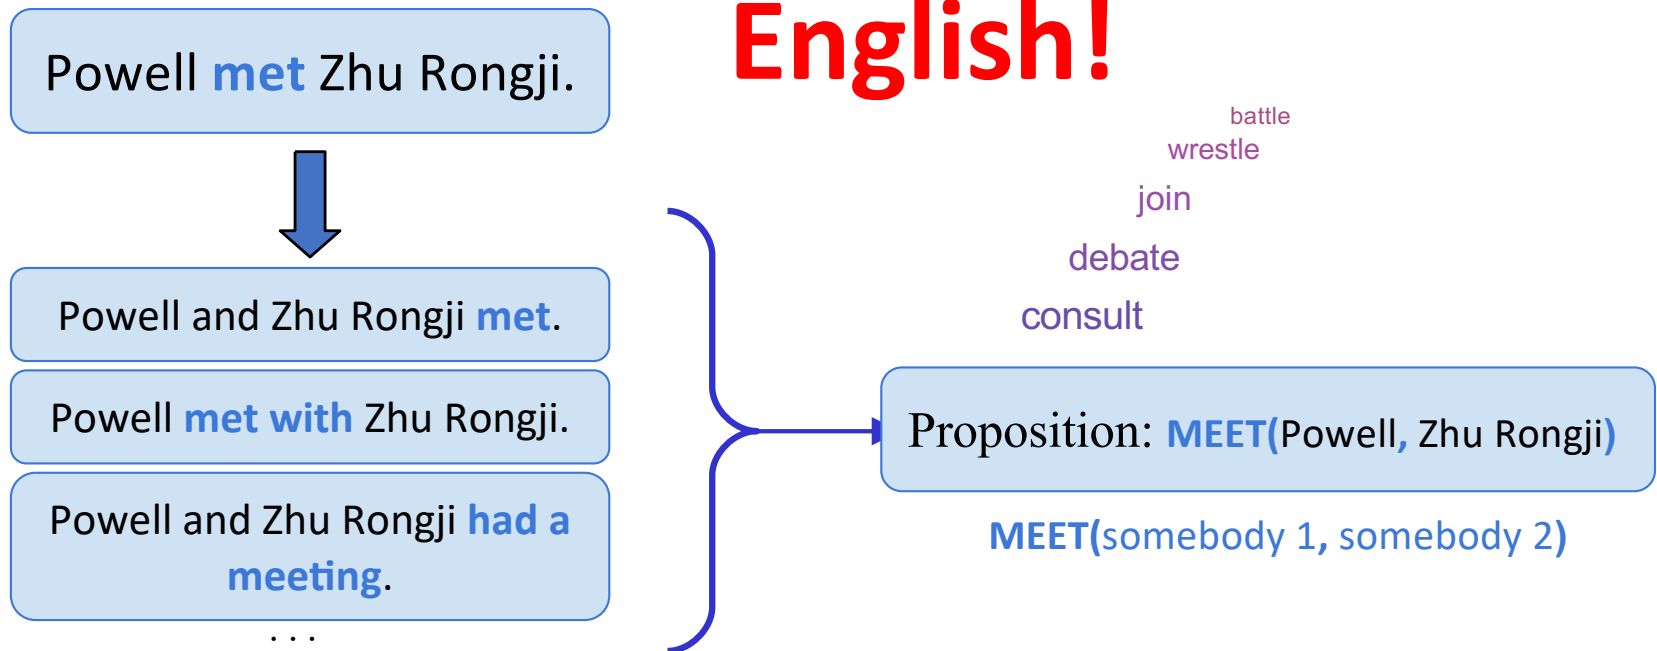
Powell met Zhu Rongji.

English!

battle
wrestle
join
debate
consult

Powell and Zhu Rongji met.

Powell met with Zhu Rongji.

Powell and Zhu Rongji had a meeting.

. . .

Proposition: MEET(Powell, Zhu Rongji)

MEET(somebody 1, somebody 2)